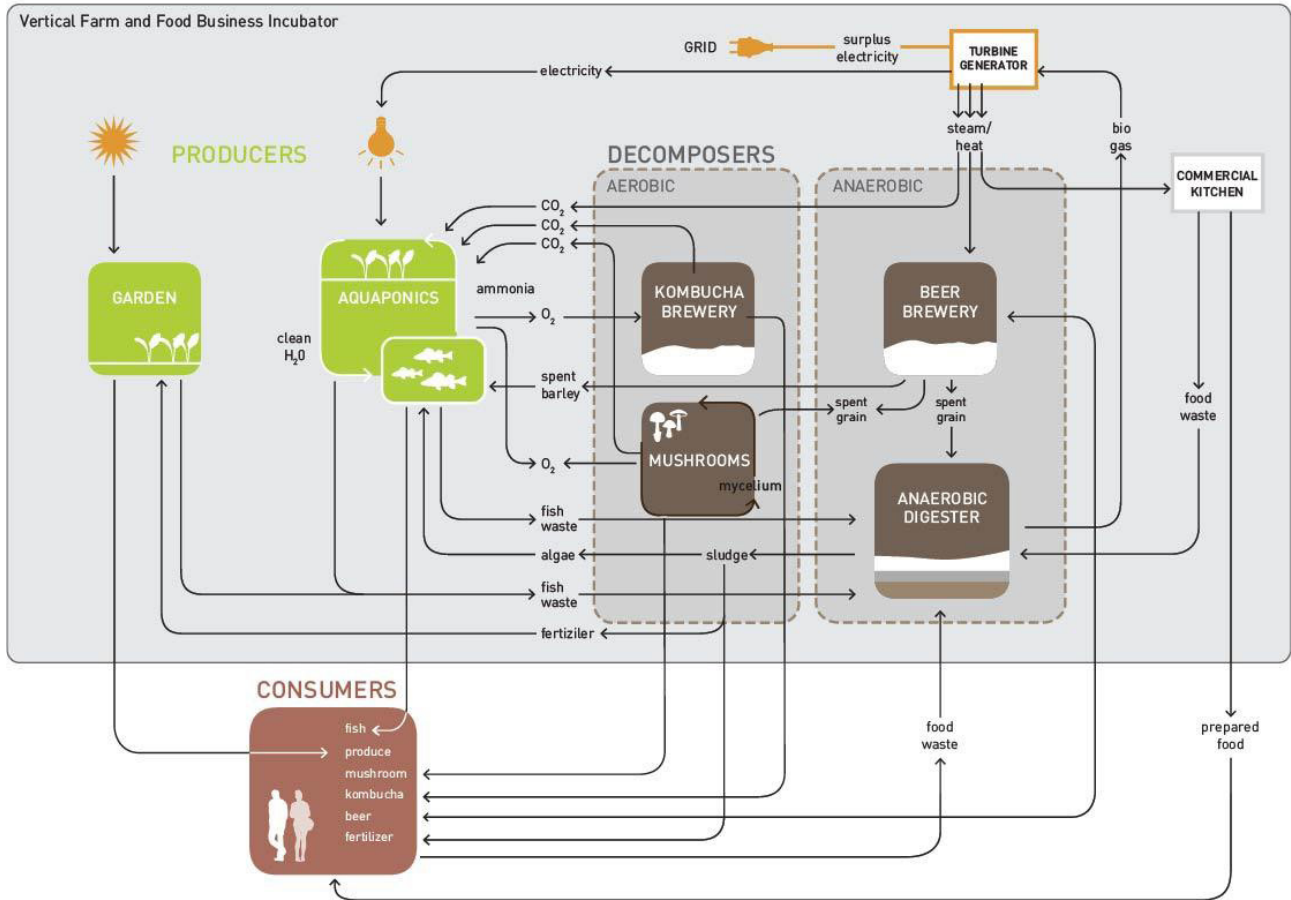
Vertical Farm and Food Business Incubator

GRID

surplus electricity

TURBINE GENERATOR

electricity

steam/ heat

bio gas

PRODUCERS

DECOMPOSERS

AEROBIC

ANAEROBIC

COMMERCIAL KITCHEN

$CO_2$

$CO_2$

$CO_2$

GARDEN

AQUAPONICS

ammonia

clean $H_2O$

$O_2$

KOMBUCHA BREWERY

BEER BREWERY

spent barley

spent grain

spent grain

food waste

MUSHROOMS

$O_2$

mycelium

ANAEROBIC DIGESTER

fish waste

algae

sludge

fish waste

fertiziler

CONSUMERS

fish
produce
mushroom
kombucha
beer
fertilizer

food waste

prepared food